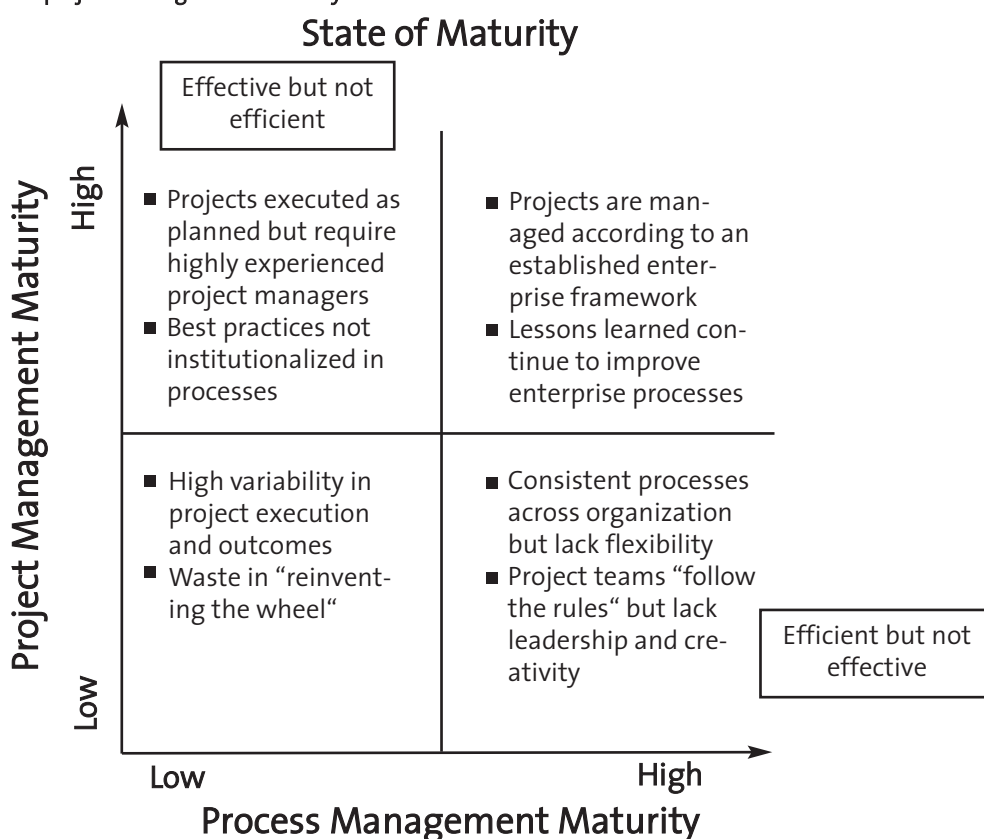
State of Maturity

Effective but not efficient

Project Management Maturity

High

Low

■ Projects executed as planned but require highly experienced project managers
■ Best practices not institutionalized in processes

■ Projects are managed according to an established enterprise framework
■ Lessons learned continue to improve enterprise processes

■ High variability in project execution and outcomes
■ Waste in “reinventing the wheel“

■ Consistent processes across organization but lack flexibility
■ Project teams “follow the rules“ but lack leadership and creativity

Efficient but not effective

Low

High

Process Management Maturity